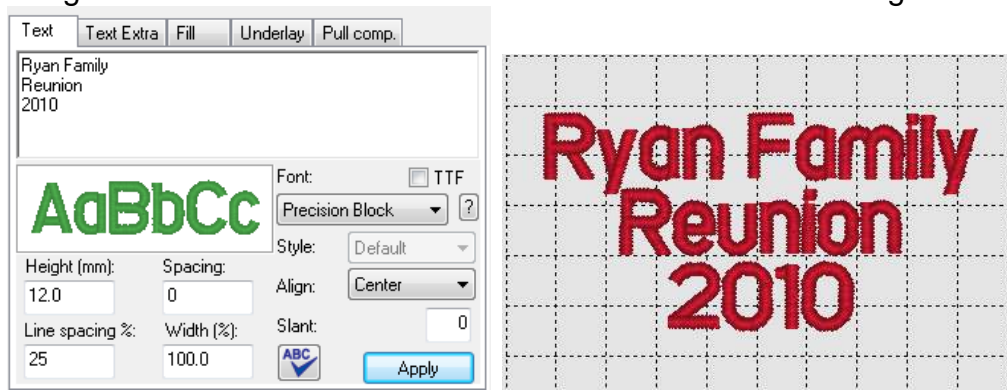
Text | Text Extra | Fill | Underlay | Pull comp.

Ryan Family
Reunion
2010

AaBbCc

Font:
TTF
Precision Block
?
Style:
Default
Align:
Center
Slant:
0

Height (mm):
12.0
Spacing:
0
Line spacing %:
25
Width (%):
100.0

ABC

Apply

Ryan Family
Reunion
2010